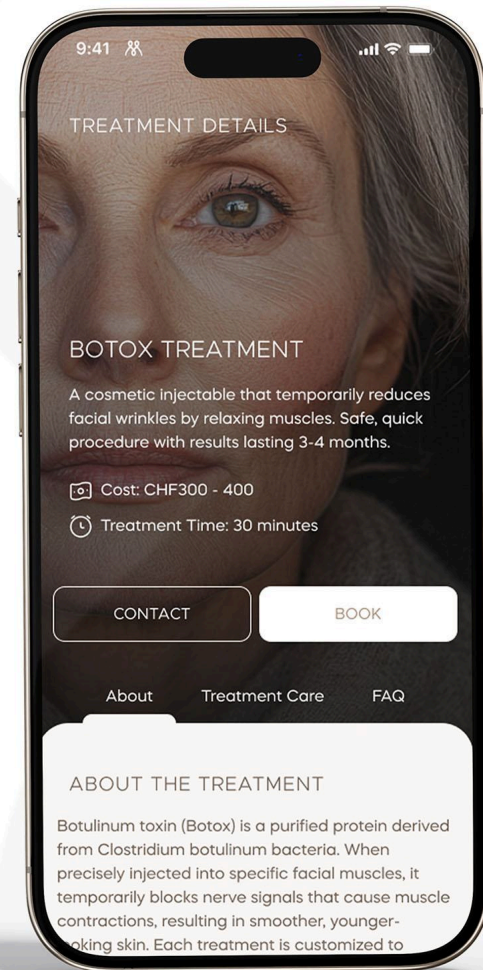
9:41

TREATMENT DETAILS

BOTOX TREATMENT

A cosmetic injectable that temporarily reduces facial wrinkles by relaxing muscles. Safe, quick procedure with results lasting 3-4 months.

Cost: CHF300 - 400

Treatment Time: 30 minutes

CONTACT

BOOK

About

Treatment Care

FAQ

ABOUT THE TREATMENT

Botulinum toxin (Botox) is a purified protein derived from Clostridium botulinum bacteria. When precisely injected into specific facial muscles, it temporarily blocks nerve signals that cause muscle contractions, resulting in smoother, younger-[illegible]oking skin. Each treatment is customized to